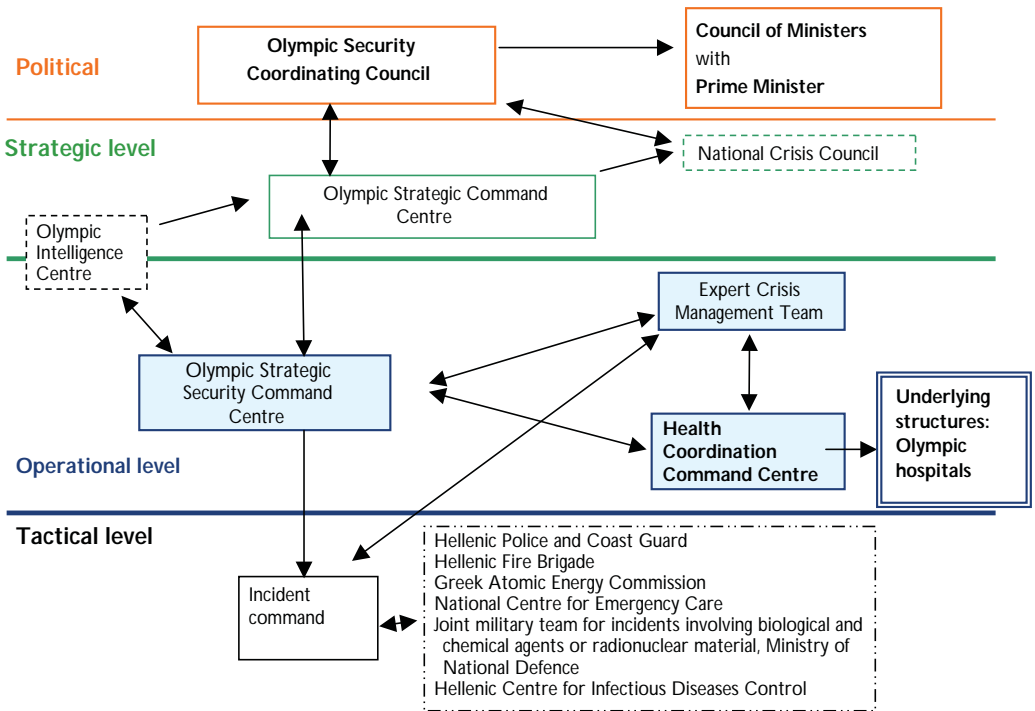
Political

Olympic Security Coordinating Council

Council of Ministers with Prime Minister

Strategic level

National Crisis Council

Olympic Strategic Command Centre

Olympic Intelligence Centre

Expert Crisis Management Team

Olympic Strategic Security Command Centre

Health Coordination Command Centre

Underlying structures: Olympic hospitals

Operational level

Tactical level

Incident command

Hellenic Police and Coast Guard
Hellenic Fire Brigade
Greek Atomic Energy Commission
National Centre for Emergency Care
Joint military team for incidents involving biological and chemical agents or radionuclear material, Ministry of National Defence
Hellenic Centre for Infectious Diseases Control